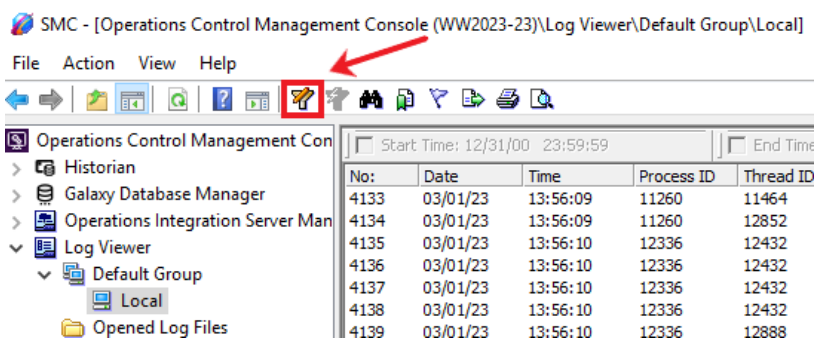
SMC - [Operations Control Management Console (WW2023-23)\Log Viewer\Default Group\Local]

File Action View Help

Operations Control Management Con
Historian
Galaxy Database Manager
Operations Integration Server Man
Log Viewer
Default Group
Local
Opened Log Files

Start Time: 12/31/00 23:59:59
End Time

| No: | Date | Time | Process ID | Thread ID |
|---|---|---|---|---|
| 4133 | 03/01/23 | 13:56:09 | 11260 | 11464 |
| 4134 | 03/01/23 | 13:56:09 | 11260 | 12852 |
| 4135 | 03/01/23 | 13:56:10 | 12336 | 12432 |
| 4136 | 03/01/23 | 13:56:10 | 12336 | 12432 |
| 4137 | 03/01/23 | 13:56:10 | 12336 | 12432 |
| 4138 | 03/01/23 | 13:56:10 | 12336 | 12432 |
| 4139 | 03/01/23 | 13:56:10 | 12336 | 12888 |